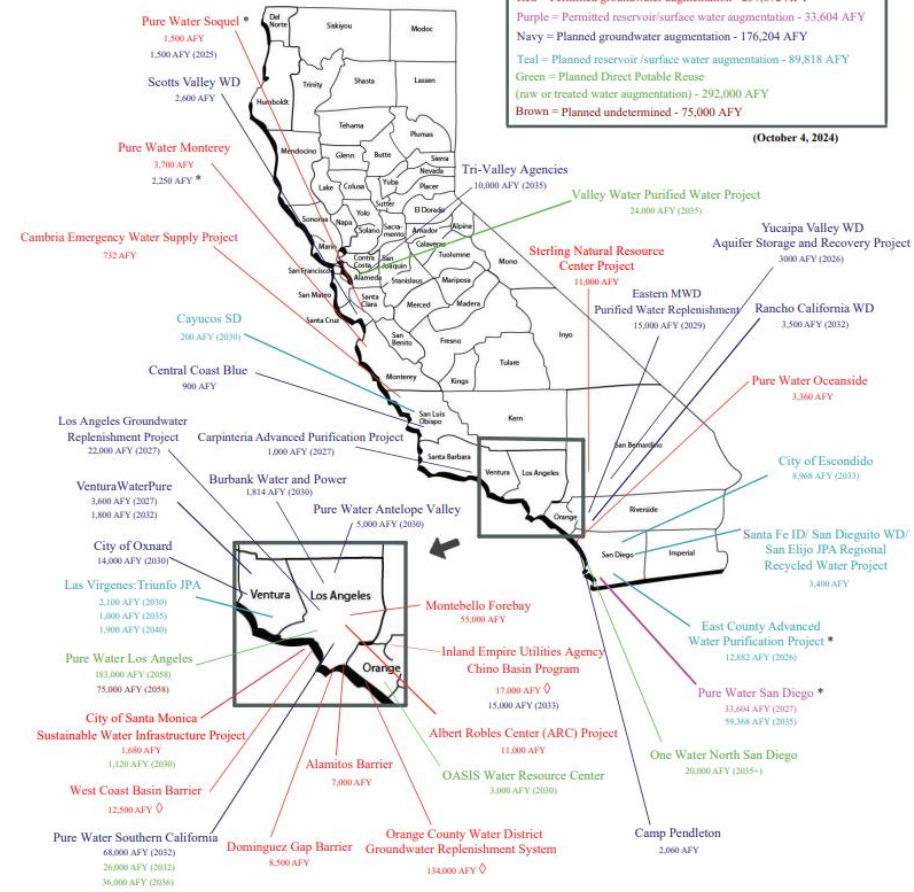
Red = Permitted groundwater augmentation - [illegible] AFY
Purple = Permitted reservoir/surface water augmentation - 33,604 AFY
Navy = Planned groundwater augmentation - 176,204 AFY
Teal = Planned reservoir /surface water augmentation - 89,818 AFY
Green = Planned Direct Potable Reuse
(raw or treated water augmentation) - 292,000 AFY
Brown = Planned undetermined - 75,000 AFY

(October 4, 2024)

Pure Water Soquel *
1,500 AFY
1,500 AFY (2025)

Scotts Valley WD
2,600 AFY

Pure Water Monterey
3,700 AFY
2,250 AFY *

Cambria Emergency Water Supply Project
732 AFY

Cayucos SD
200 AFY (2030)

Central Coast Blue
900 AFY

Los Angeles Groundwater Replenishment Project
22,000 AFY (2027)

Carpinteria Advanced Purification Project
1,000 AFY (2027)

VenturaWaterPure
3,600 AFY (2027)
1,800 AFY (2032)

Burbank Water and Power
1,814 AFY (2030)

Pure Water Antelope Valley
5,000 AFY (2030)

City of Oxnard
14,000 AFY (2030)

Las Virgenes:Triunfo JPA
2,100 AFY (2030)
1,000 AFY (2035)
1,900 AFY (2040)

Pure Water Los Angeles
183,000 AFY (2058)
75,000 AFY (2058)

City of Santa Monica
Sustainable Water Infrastructure Project
1,680 AFY
1,120 AFY (2030)

West Coast Basin Barrier
12,500 AFY ◊

Pure Water Southern California
68,000 AFY (2032)
26,000 AFY (2032)
36,000 AFY (2036)

Dominguez Gap Barrier
8,500 AFY

Alamitos Barrier
7,000 AFY

Orange County Water District
Groundwater Replenishment System
134,000 AFY ◊

OASIS Water Resource Center
3,000 AFY (2030)

Albert Robles Center (ARC) Project
11,000 AFY

Inland Empire Utilities Agency
Chino Basin Program
17,000 AFY ◊
15,000 AFY (2033)

Montebello Forebay
55,000 AFY

Tri-Valley Agencies
10,000 AFY (2035)

Valley Water Purified Water Project
24,000 AFY (2035)

Sterling Natural Resource Center Project
11,000 AFY

Yucaipa Valley WD
Aquifer Storage and Recovery Project
3000 AFY (2026)

Eastern MWD
Purified Water Replenishment
15,000 AFY (2029)

Rancho California WD
3,500 AFY (2032)

Pure Water Oceanside
3,360 AFY

City of Escondido
8,968 AFY (2033)

Santa Fe ID/ San Dieguito WD/ San Elijo JPA Regional Recycled Water Project
3,400 AFY

East County Advanced Water Purification Project *
12,882 AFY (2026)

Pure Water San Diego *
33,604 AFY (2027)
59,368 AFY (2035)

One Water North San Diego
20,000 AFY (2035+)

Camp Pendleton
2,060 AFY

Del Norte
Siskiyou
Modoc
Humboldt
Trinity
Shasta
Lassen
Tehama
Plumas
Mendocino
Glenn
Butte
Sierra
Nevada
Lake
Colusa
Yuba
Placer
Sutter
Sonoma
Napa
Yolo
El Dorado
Solano
Sacramento
Amador
Alpine
Marin
Contra Costa
San Joaquin
Calaveras
Tuolumne
Mono
San Francisco
Alameda
Stanislaus
Mariposa
San Mateo
Santa Clara
Merced
Madera
Santa Cruz
San Benito
Fresno
Inyo
Tulare
Monterey
Kings
San Luis Obispo
Kern
Santa Barbara
Ventura
Los Angeles
San Bernardino
Riverside
Orange
San Diego
Imperial
Ventura
Los Angeles
Orange